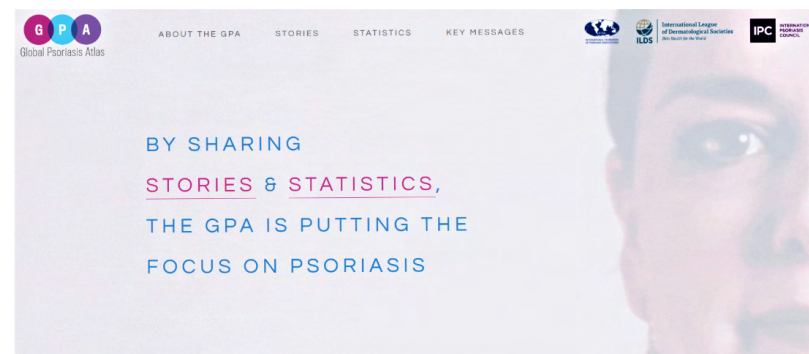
G P A
Global Psoriasis Atlas

ABOUT THE GPA STORIES STATISTICS KEY MESSAGES

ILDS International League of Dermatological Societies Skin Health for the World

IPC INTERNATIONAL PSORIASIS COUNCIL

BY SHARING
STORIES & STATISTICS,
THE GPA IS PUTTING THE
FOCUS ON PSORIASIS